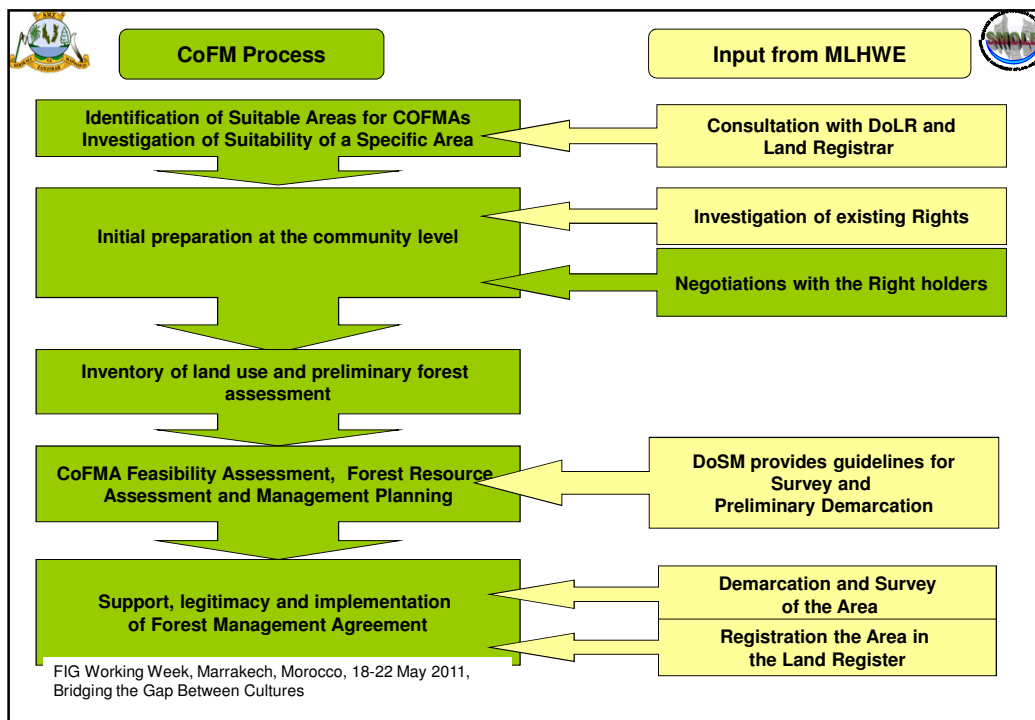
CoFM Process

Input from MLHWE

Identification of Suitable Areas for COFMAs
Investigation of Suitability of a Specific Area

Consultation with DoLR and Land Registrar

Initial preparation at the community level

Investigation of existing Rights

Negotiations with the Right holders

Inventory of land use and preliminary forest assessment

CoFMA Feasibility Assessment, Forest Resource Assessment and Management Planning

DoSM provides guidelines for Survey and Preliminary Demarcation

Support, legitimacy and implementation of Forest Management Agreement

Demarcation and Survey of the Area

Registration the Area in the Land Register

FIG Working Week, Marrakech, Morocco, 18-22 May 2011, Bridging the Gap Between Cultures